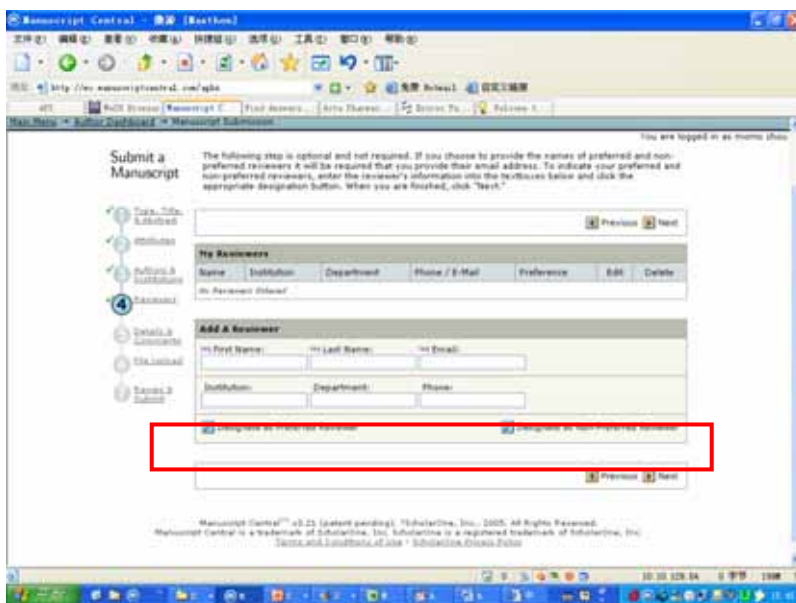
Manuscript Central - [Maxthon]

http://mc.manuscriptcentral.com/

Main Menu → Author Dashboard → Manuscript Submission

You are logged in as momo zhou

Submit a Manuscript

The following step is optional and not required. If you choose to provide the names of preferred and non-preferred reviewers it will be required that you provide their email address. To indicate your preferred and non-preferred reviewers, enter the reviewer's information into the textboxes below and click the appropriate designation button. When you are finished, click "Next."

Type, Title, & Abstract
Attributes
Authors & Institutions
4 Reviewers
Details & Comments
File Upload
Review & Submit

Previous Next

My Reviewers

| Name | Institution | Department | Phone / E-Mail | Preference | Edit | Delete |
|---|---|---|---|---|---|---|
| No Reviewers Entered | | | | | | |

Add A Reviewer

** First Name: ** Last Name: ** Email:

Institution: Department: Phone:

Designate as Preferred Reviewer Designate as Non-Preferred Reviewer

Previous Next

Manuscript Central™ v3.21 (patent pending). ©ScholarOne, Inc., 2005. All Rights Reserved.
Manuscript Central is a trademark of ScholarOne, Inc. ScholarOne is a registered trademark of ScholarOne, Inc.
Terms and Conditions of Use - ScholarOne Privacy Policy